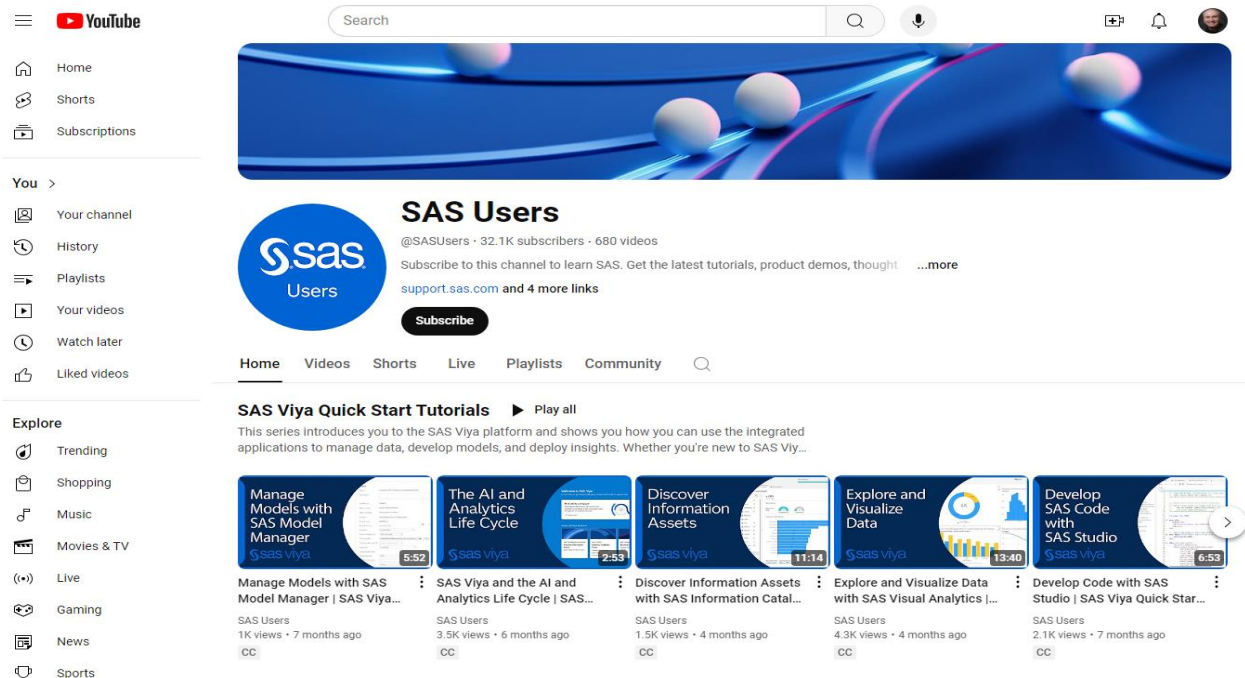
YouTube

Search

Home
Shorts
Subscriptions

You >
Your channel
History
Playlists
Your videos
Watch later
Liked videos

Explore
Trending
Shopping
Music
Movies & TV
Live
Gaming
News
Sports

sas Users

SAS Users
@SASUsers · 32.1K subscribers · 680 videos
Subscribe to this channel to learn SAS. Get the latest tutorials, product demos, thought ...more
support.sas.com and 4 more links
Subscribe

Home Videos Shorts Live Playlists Community

SAS Viya Quick Start Tutorials ▶ Play all
This series introduces you to the SAS Viya platform and shows you how you can use the integrated applications to manage data, develop models, and deploy insights. Whether you're new to SAS Viy...

Manage Models with SAS Model Manager sas viya 5:52
Manage Models with SAS Model Manager | SAS Viya...
SAS Users
1K views • 7 months ago
CC

The AI and Analytics Life Cycle sas viya 2:53
SAS Viya and the AI and Analytics Life Cycle | SAS...
SAS Users
3.5K views • 6 months ago
CC

Discover Information Assets sas viya 11:14
Discover Information Assets with SAS Information Catal...
SAS Users
1.5K views • 4 months ago
CC

Explore and Visualize Data sas viya 13:40
Explore and Visualize Data with SAS Visual Analytics |...
SAS Users
4.3K views • 4 months ago
CC

Develop SAS Code with SAS Studio sas viya 6:53
Develop Code with SAS Studio | SAS Viya Quick Star...
SAS Users
2.1K views • 7 months ago
CC